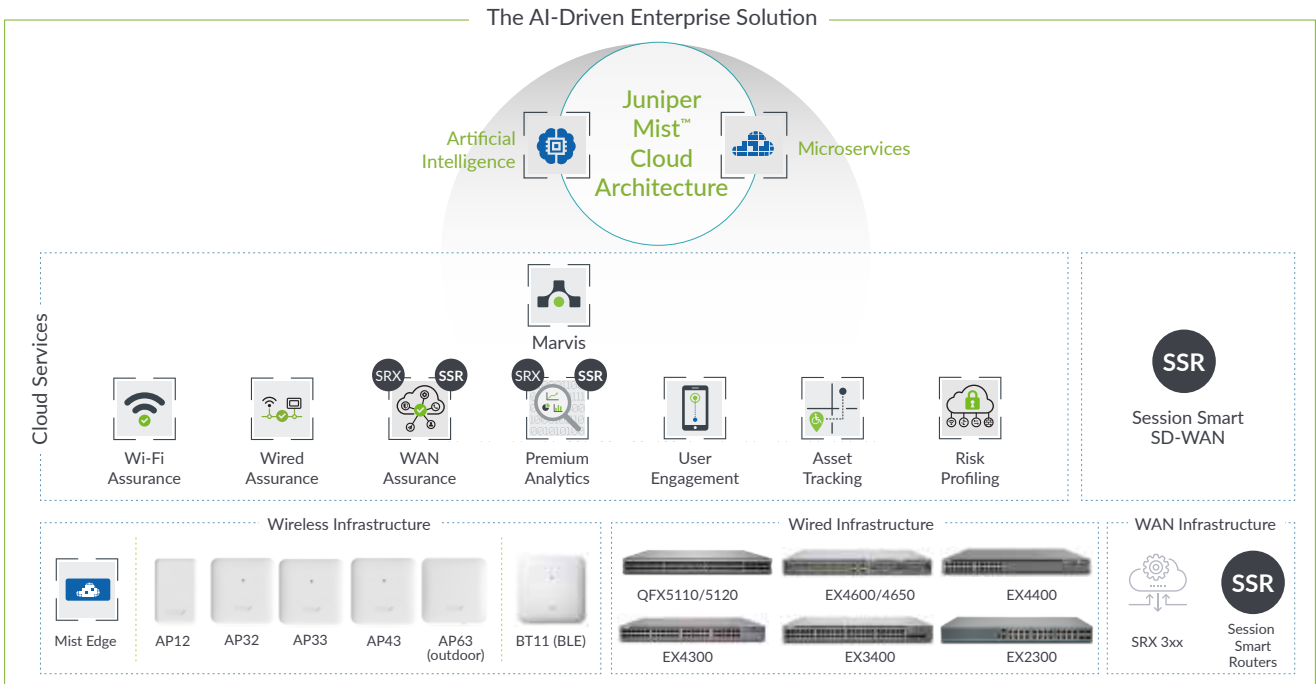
The AI-Driven Enterprise Solution

Artificial Intelligence

Juniper Mist™ Cloud Architecture

Microservices

Cloud Services

Marvis

SRX SSR SRX SSR

Wi-Fi Assurance

Wired Assurance

WAN Assurance

Premium Analytics

User Engagement

Asset Tracking

Risk Profiling

SSR

Session Smart SD-WAN

Wireless Infrastructure

Mist Edge

AP12

AP32

AP33

AP43

AP63 (outdoor)

BT11 (BLE)

Wired Infrastructure

QFX5110/5120

EX4600/4650

EX4400

EX4300

EX3400

EX2300

WAN Infrastructure

SRX 3xx

SSR

Session Smart Routers